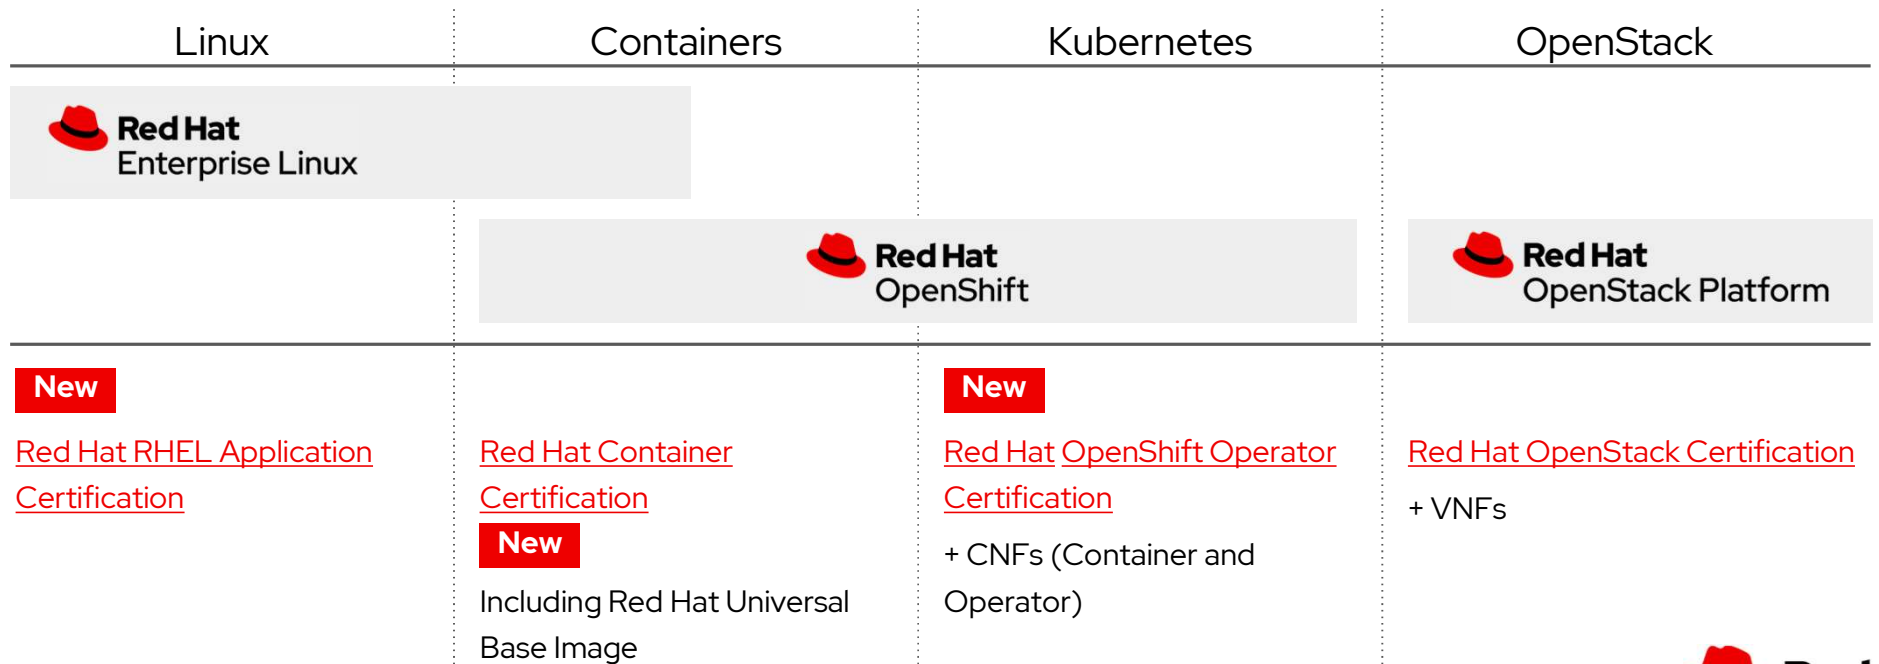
Linux

Containers

Kubernetes

OpenStack

Red Hat Enterprise Linux

Red Hat OpenShift

Red Hat OpenStack Platform

New

Red Hat RHEL Application Certification

Red Hat Container Certification

New

Including Red Hat Universal Base Image

New

Red Hat OpenShift Operator Certification

+ CNFs (Container and Operator)

Red Hat OpenStack Certification

+ VNFs

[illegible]